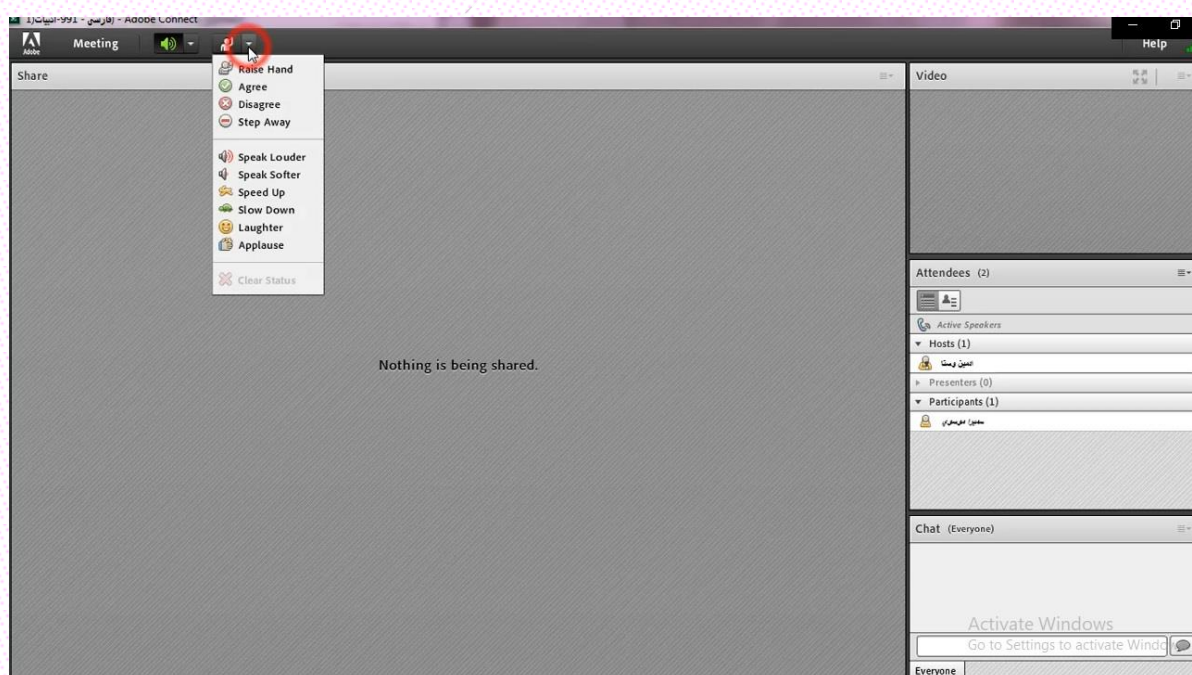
(فارسی - 991-ادبیات(1 - Adobe Connect

Adobe

Meeting

Help

Share

Raise Hand
Agree
Disagree
Step Away

Speak Louder
Speak Softer
Speed Up
Slow Down
Laughter
Applause

Clear Status

Nothing is being shared.

Video

Attendees (2)

Active Speakers

Hosts (1)

امین وستا

Presenters (0)

Participants (1)

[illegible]

Chat (Everyone)

Activate Windows
Go to Settings to activate Windo

Everyone